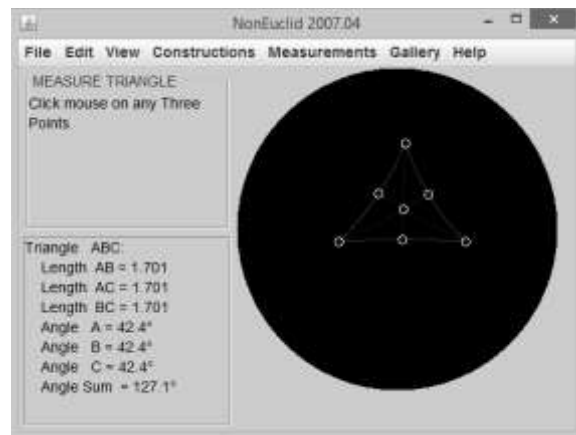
NonEuclid 2007.04

File Edit View Constructions Measurements Gallery Help

MEASURE TRIANGLE
Click mouse on any Three Points

Triangle ABC
Length AB = 1.701
Length AC = 1.701
Length BC = 1.701
Angle A = 42.4°
Angle B = 42.4°
Angle C = 42.4°
Angle Sum = 127.1°